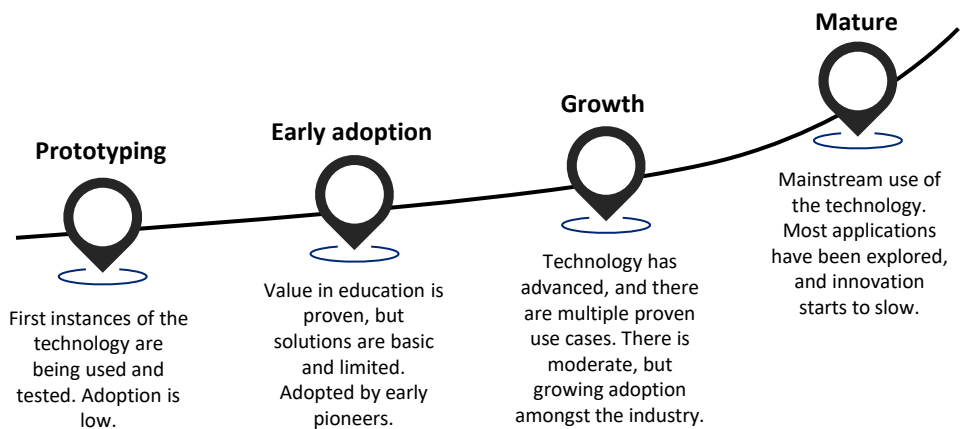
Prototyping

First instances of the technology are being used and tested. Adoption is low.

Early adoption

Value in education is proven, but solutions are basic and limited. Adopted by early pioneers.

Growth

Technology has advanced, and there are multiple proven use cases. There is moderate, but growing adoption amongst the industry.

Mature

Mainstream use of the technology. Most applications have been explored, and innovation starts to slow.